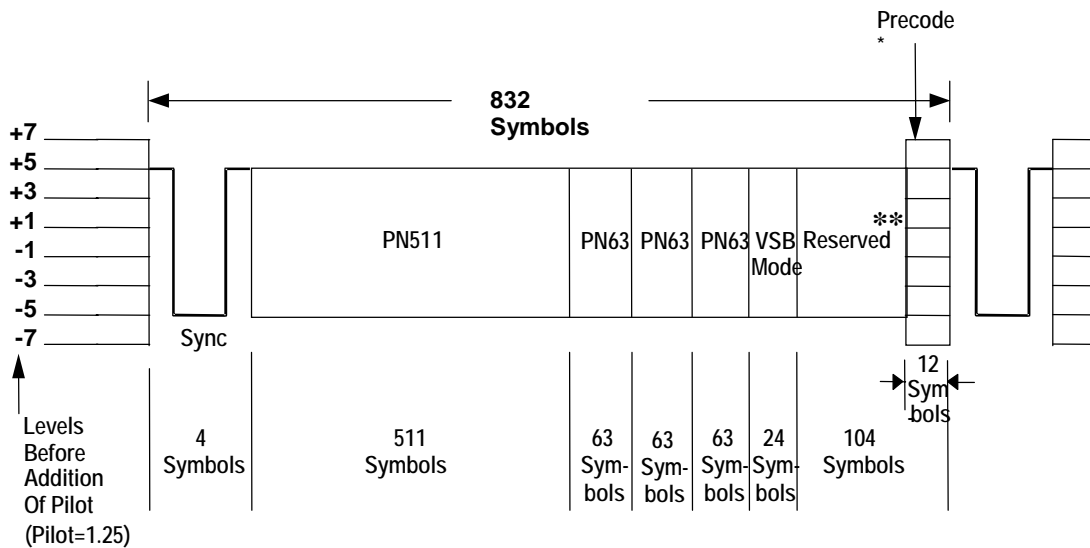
Precode
*

832
Symbols

+7
+5
+3
+1
-1
-3
-5
-7

Sync

PN511

PN63 PN63 PN63 VSB Mode

Reserved **

Levels Before Addition Of Pilot (Pilot=1.25)

4 Symbols

511 Symbols

63 Symbols

63 Symbols

63 Symbols

24 Symbols

104 Symbols

12 Symbols